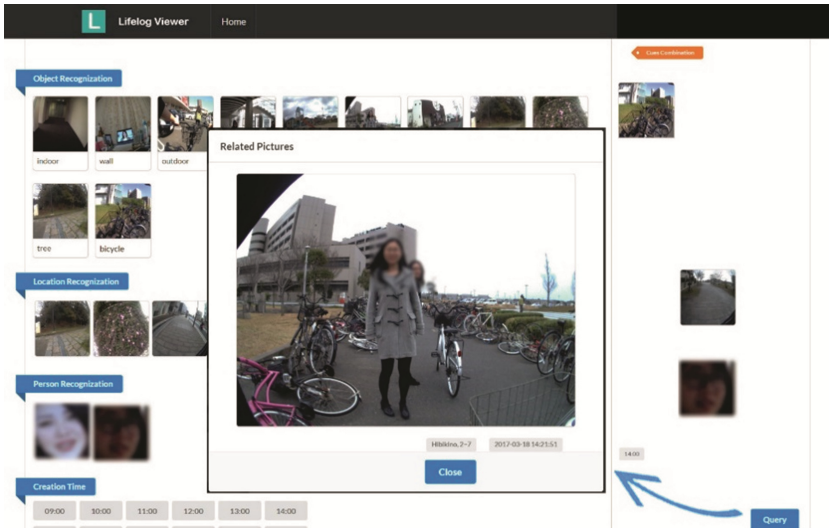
L Lifelog Viewer Home

Cues Combination

Object Recognization

indoor
wall
outdoor

tree
bicycle

Location Recognization

Person Recognization

Creation Time

09:00 10:00 11:00 12:00 13:00 14:00

Related Pictures

Hibikino, 2-7
2017-03-18 14:21:51

Close

14:00

Query